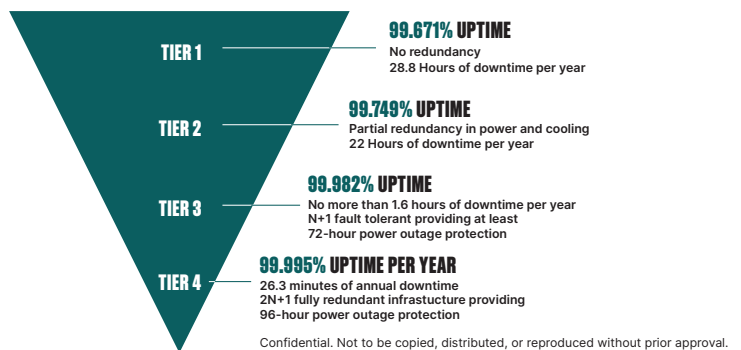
TIER 1

99.671% UPTIME
No redundancy
28.8 Hours of downtime per year

TIER 2

99.749% UPTIME
Partial redundancy in power and cooling
22 Hours of downtime per year

TIER 3

99.982% UPTIME
No more than 1.6 hours of downtime per year
N+1 fault tolerant providing at least
72-hour power outage protection

TIER 4

99.995% UPTIME PER YEAR
26.3 minutes of annual downtime
2N+1 fully redundant infrastucture providing
96-hour power outage protection

Confidential. Not to be copied, distributed, or reproduced without prior approval.